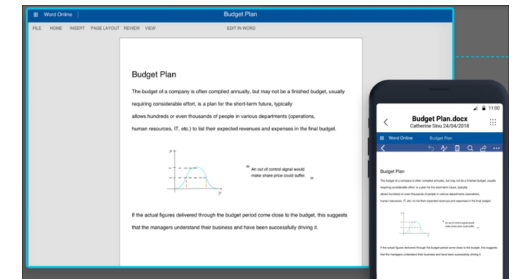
Word Online | Budget Plan

FILE HOME INSERT PAGE LAYOUT REVIEW VIEW EDIT IN WORD

Budget Plan

The budget of a company is often compiled annually, but may not be a finished budget, usually requiring considerable effort, is a plan for the short-term future, typically allows hundreds or even thousands of people in various departments (operations, human resources, IT, etc.) to list their expected revenues and expenses in the final budget

" An out of control signal would make share price could suffer. "

If the actual figures delivered through the budget period come close to the budget, this suggests that the managers understand their business and have been successfully driving it.

11:00

Budget Plan.docx
Catherine Stew 24/04/2018

Word Online Budget Plan

Budget Plan

The budget of a company is often compiled annually, but may not be a finished budget, usually requiring considerable effort, is a plan for the short-term future, typically allows hundreds or even thousands of people in various departments (operations, human resources, IT, etc.) to list their expected revenues and expenses in the final budget.

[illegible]

If the actual figures delivered through the budget period come close to the budget, this suggests that the managers understand their business and have been successfully driving it.